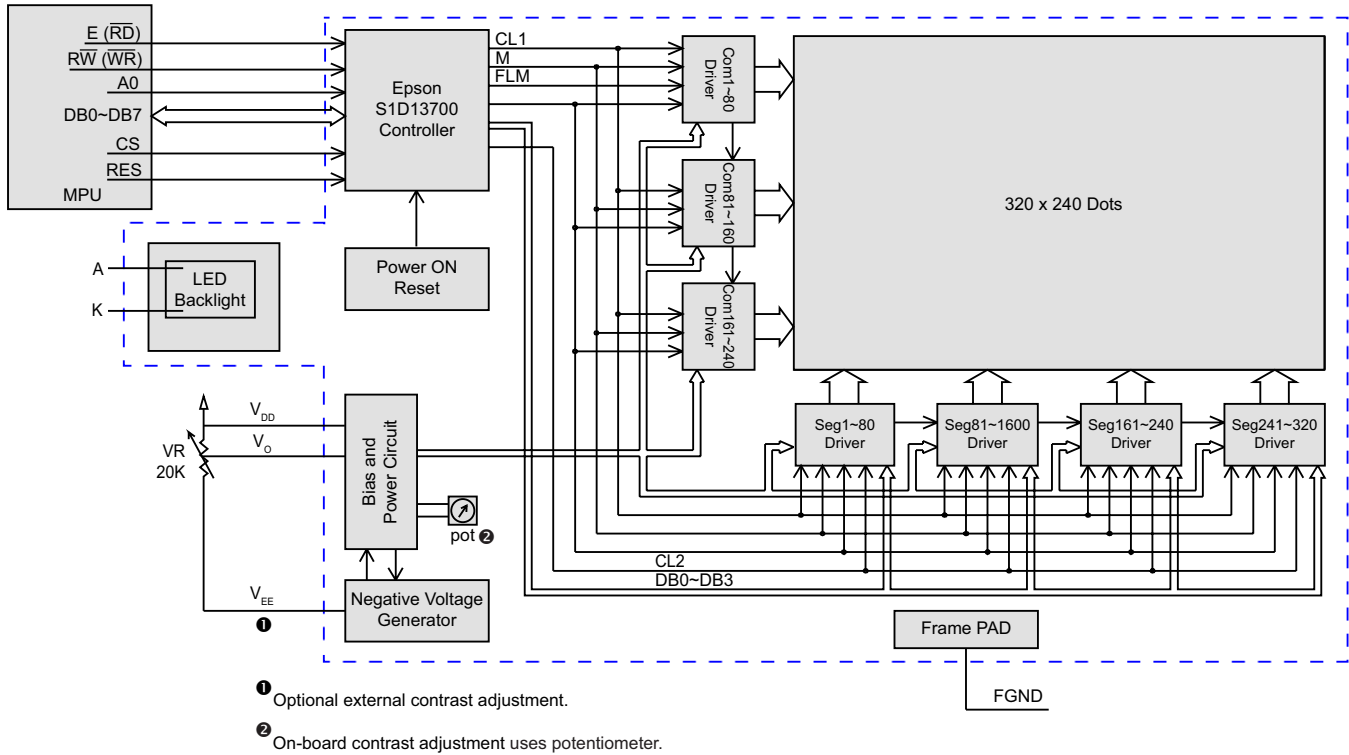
E ($\overline{RD}$)
R$\overline{W}$ ($\overline{WR}$)
A0
DB0~DB7
CS
RES
MPU

Epson S1D13700 Controller

CL1
M
FLM

Com1~80 Driver
Com81~160 Driver
Com161~240 Driver

320 x 240 Dots

A
K
LED Backlight

Power ON Reset

$V_{DD}$
$V_{O}$
VR 20K
$V_{EE}$
❶

Bias and Power Circuit

pot ❷

Negative Voltage Generator

Seg1~80 Driver
Seg81~1600 Driver
Seg161~240 Driver
Seg241~320 Driver

CL2
DB0~DB3

Frame PAD
FGND

❶Optional external contrast adjustment.

❷On-board contrast adjustment uses potentiometer.